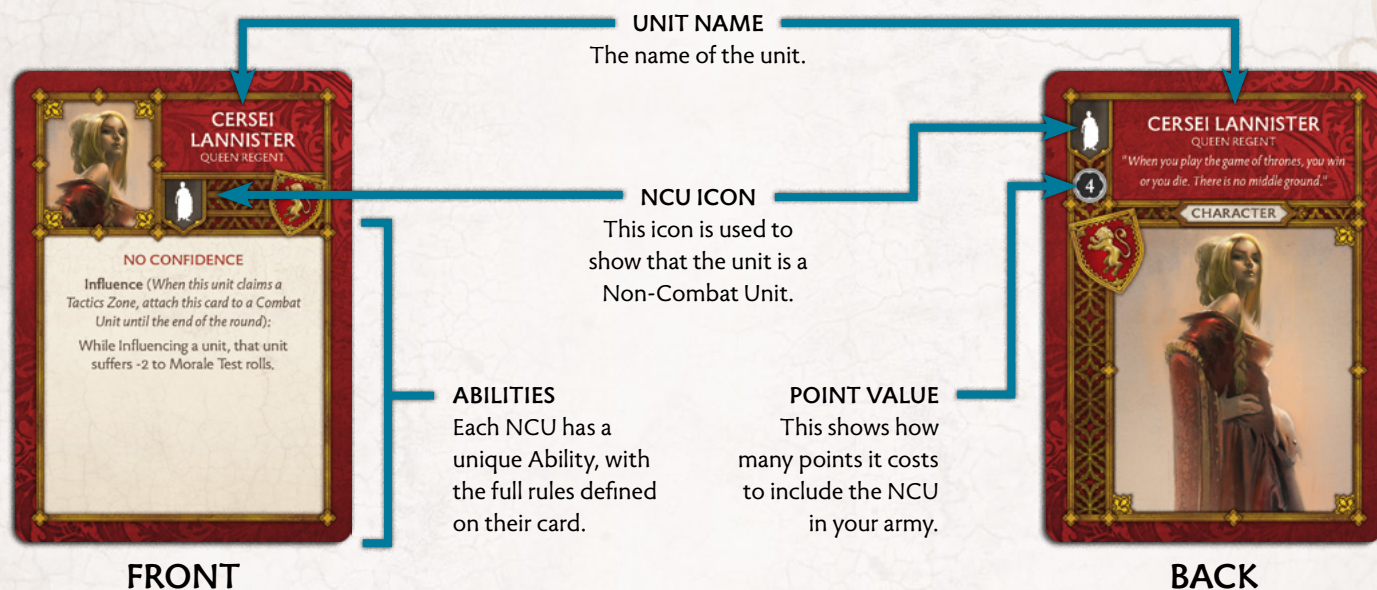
UNIT NAME
The name of the unit.

CERSEI LANNISTER
QUEEN REGENT

NO CONFIDENCE
Influence (When this unit claims a Tactics Zone, attach this card to a Combat Unit until the end of the round):
While Influencing a unit, that unit suffers -2 to Morale Test rolls.

NCU ICON
This icon is used to show that the unit is a Non-Combat Unit.

ABILITIES
Each NCU has a unique Ability, with the full rules defined on their card.

POINT VALUE
This shows how many points it costs to include the NCU in your army.

CERSEI LANNISTER
QUEEN REGENT
"When you play the game of thrones, you win or you die. There is no middle ground."
4
CHARACTER

FRONT

BACK